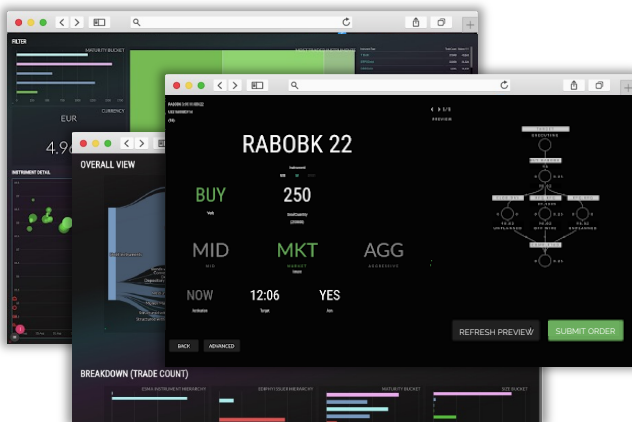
FILTER

MATURITY BUCKET

EUR

CURRENCY

4.9

INSTRUMENT DETAIL

OVERALL VIEW

BREAKDOWN (TRADE COUNT)

RABOBK 22

BUY

250

MID

MKT

AGG

NOW

12:06

YES

BACK

ADVANCED

REFRESH PREVIEW

SUBMIT ORDER